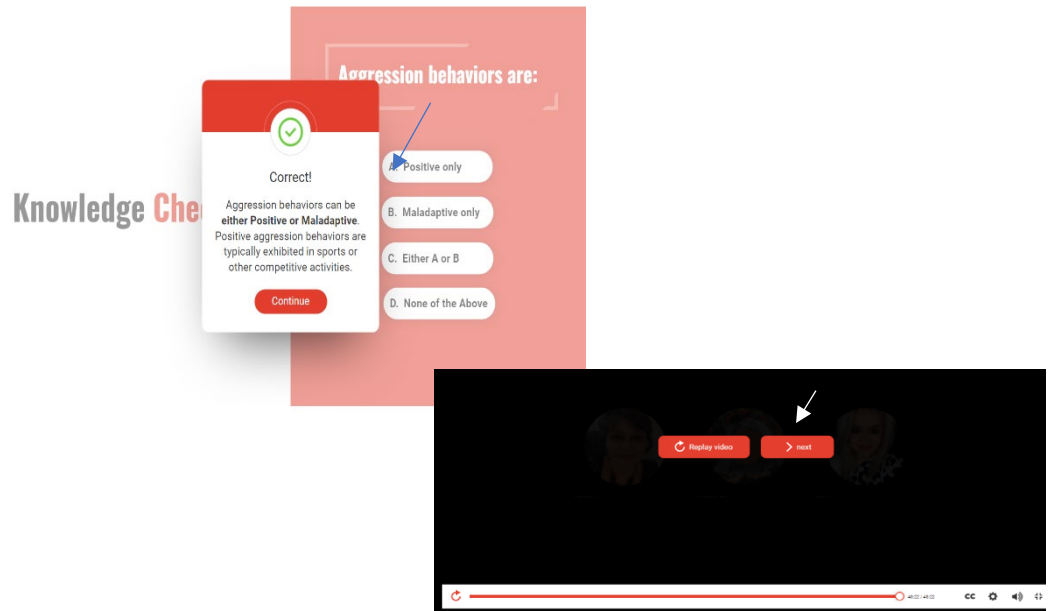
Knowledge Che

Aggression behaviors are:

Correct!

Aggression behaviors can be **either Positive or Maladaptive**. Positive aggression behaviors are typically exhibited in sports or other competitive activities.

Continue

A. Positive only

B. Maladaptive only

C. Either A or B

D. None of the Above

Replay video

next

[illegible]

CC